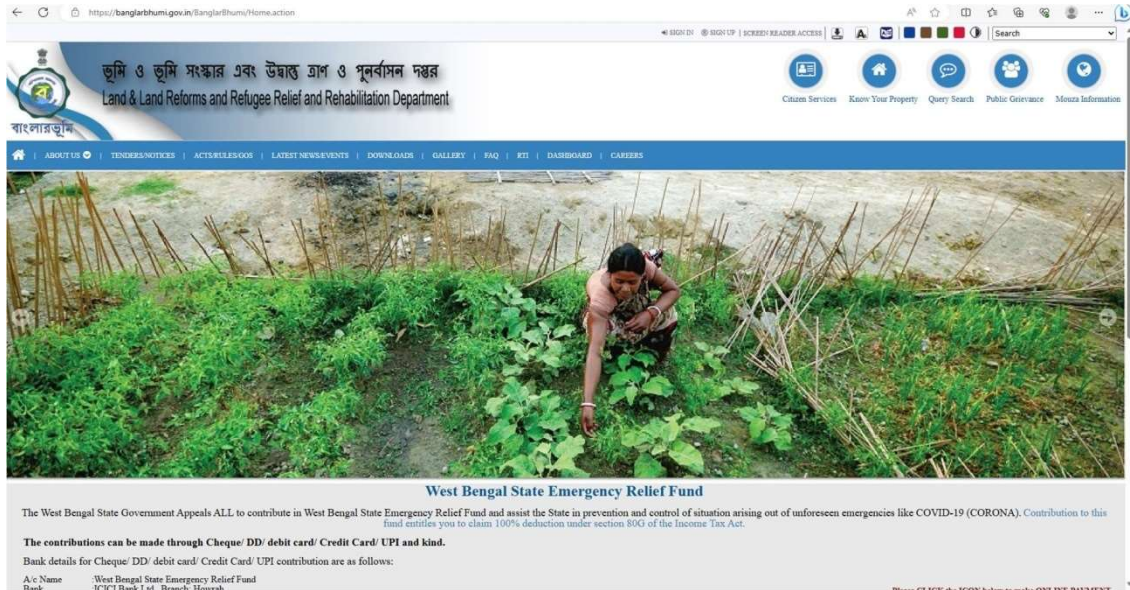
https://banglarbhumi.gov.in/BanglarBhumi/Home.action

SIGN IN | SIGN UP | SCREEN READER ACCESS | A | Search

ভূমি ও ভূমি সংস্কার এবং উদ্বাস্তু ত্রাণ ও পুনর্বাসন দপ্তর
Land & Land Reforms and Refugee Relief and Rehabilitation Department

বাংলারভূমি

Citizen Services | Know Your Property | Query Search | Public Grievance | Mouza Information

ABOUT US | TENDERS/NOTICES | ACTS/RULES/GOS | LATEST NEWS/EVENTS | DOWNLOADS | GALLERY | FAQ | RTI | DASHBOARD | CAREERS

West Bengal State Emergency Relief Fund

The West Bengal State Government Appeals ALL to contribute in West Bengal State Emergency Relief Fund and assist the State in prevention and control of situation arising out of unforeseen emergencies like COVID-19 (CORONA). Contribution to this fund entitles you to claim 100% deduction under section 80G of the Income Tax Act.

The contributions can be made through Cheque/ DD/ debit card/ Credit Card/ UPI and kind.

Bank details for Cheque/ DD/ debit card/ Credit Card/ UPI contribution are as follows:

A/c Name :West Bengal State Emergency Relief Fund
Bank :ICICI Bank Ltd., Branch: Howrah

Please CLICK the ICON below to make ONLINE PAYMENT